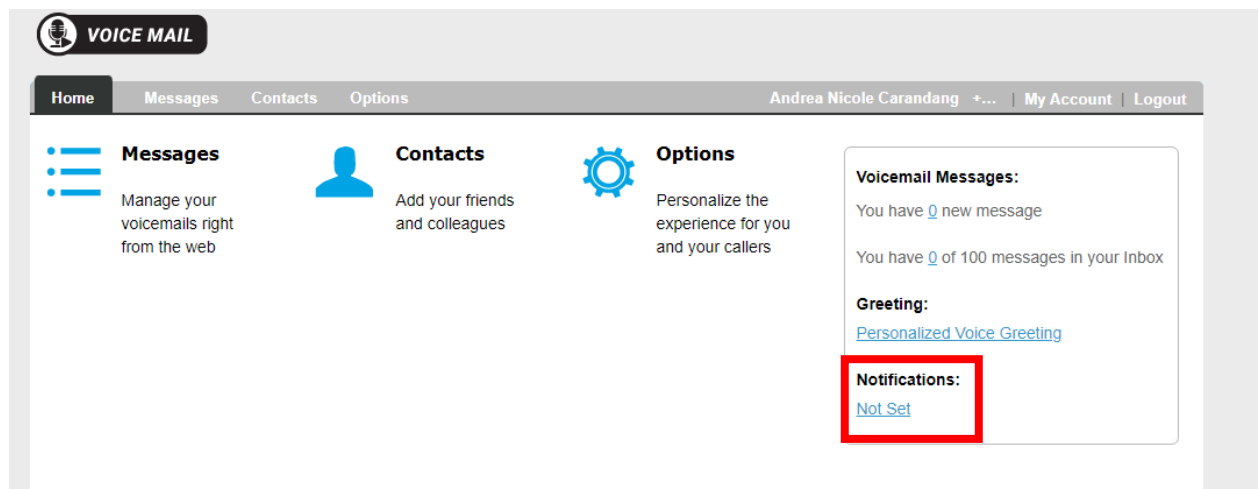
VOICE MAIL

Home Messages Contacts Options Andrea Nicole Carandang +... | My Account | Logout

Messages
Manage your voicemails right from the web

Contacts
Add your friends and colleagues

Options
Personalize the experience for you and your callers

Voicemail Messages:
You have 0 new message

You have 0 of 100 messages in your Inbox

Greeting:
Personalized Voice Greeting

Notifications:
Not Set